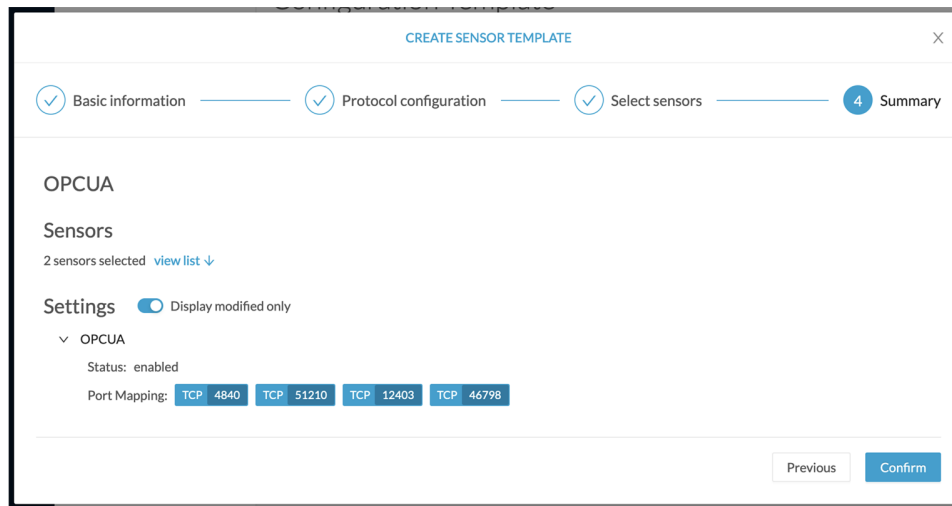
CREATE SENSOR TEMPLATE

Basic information
Protocol configuration
Select sensors
4 Summary

OPCUA

Sensors

2 sensors selected view list ↓

Settings Display modified only

OPCUA

Status: enabled

Port Mapping: TCP 4840 TCP 51210 TCP 12403 TCP 46798

Previous
Confirm